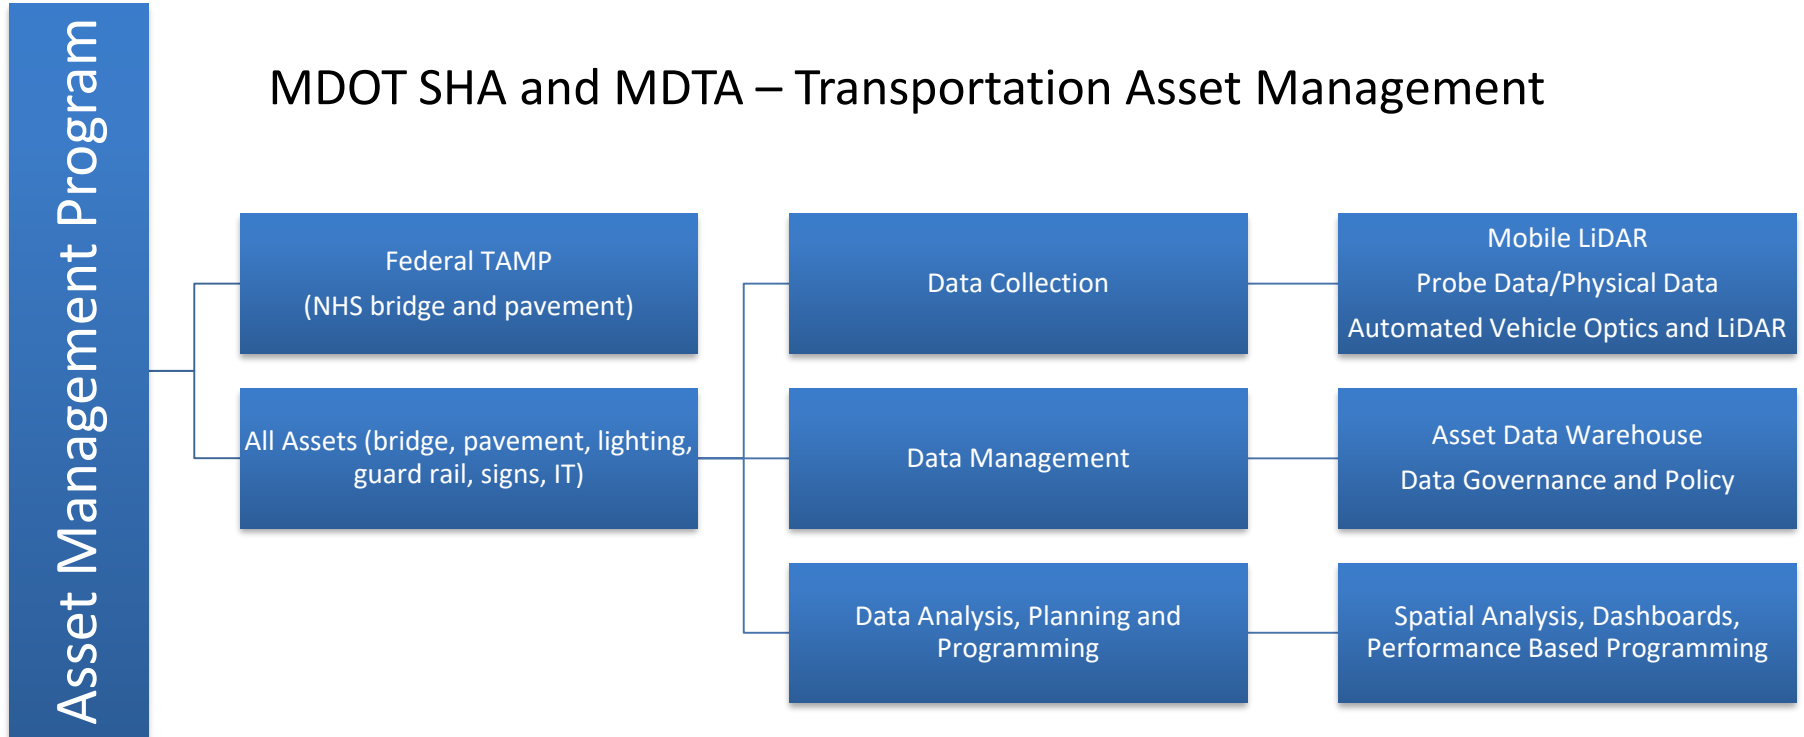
Asset Management Program

MDOT SHA and MDTA – Transportation Asset Management

Federal TAMP
(NHS bridge and pavement)

All Assets (bridge, pavement, lighting, guard rail, signs, IT)

Data Collection

Data Management

Data Analysis, Planning and Programming

Mobile LiDAR
Probe Data/Physical Data
Automated Vehicle Optics and LiDAR

Asset Data Warehouse
Data Governance and Policy

Spatial Analysis, Dashboards, Performance Based Programming